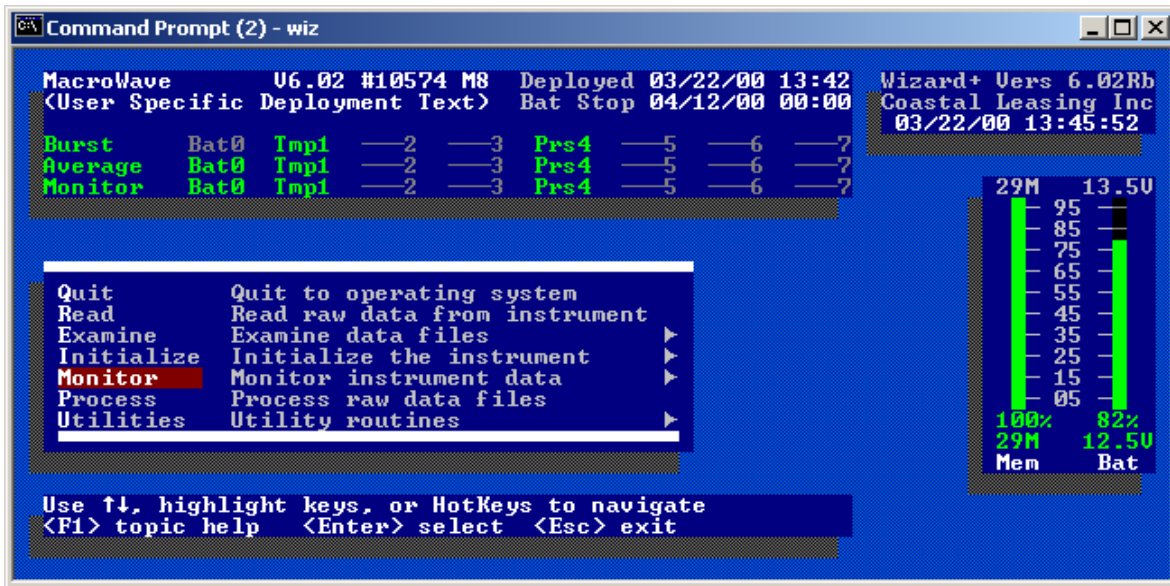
Command Prompt (2) - wiz

MacroWave V6.02 #10574 M8 Deployed 03/22/00 13:42
(User Specific Deployment Text) Bat Stop 04/12/00 00:00

Wizard+ Vers 6.02Rb
Coastal Leasing Inc
03/22/00 13:45:52

Burst Bat0 Tmp1 —2 —3 Prs4 —5 —6 —7
Average Bat0 Tmp1 —2 —3 Prs4 —5 —6 —7
Monitor Bat0 Tmp1 —2 —3 Prs4 —5 —6 —7

29M 13.5V
95
85
75
65
55
45
35
25
15
05
100% 82%
29M 12.5V
Mem Bat

Quit Quit to operating system
Read Read raw data from instrument
Examine Examine data files ►
Initialize Initialize the instrument ►
Monitor Monitor instrument data ►
Process Process raw data files
Utilities Utility routines ►

Use ↑↓, highlight keys, or HotKeys to navigate
<F1> topic help <Enter> select <Esc> exit